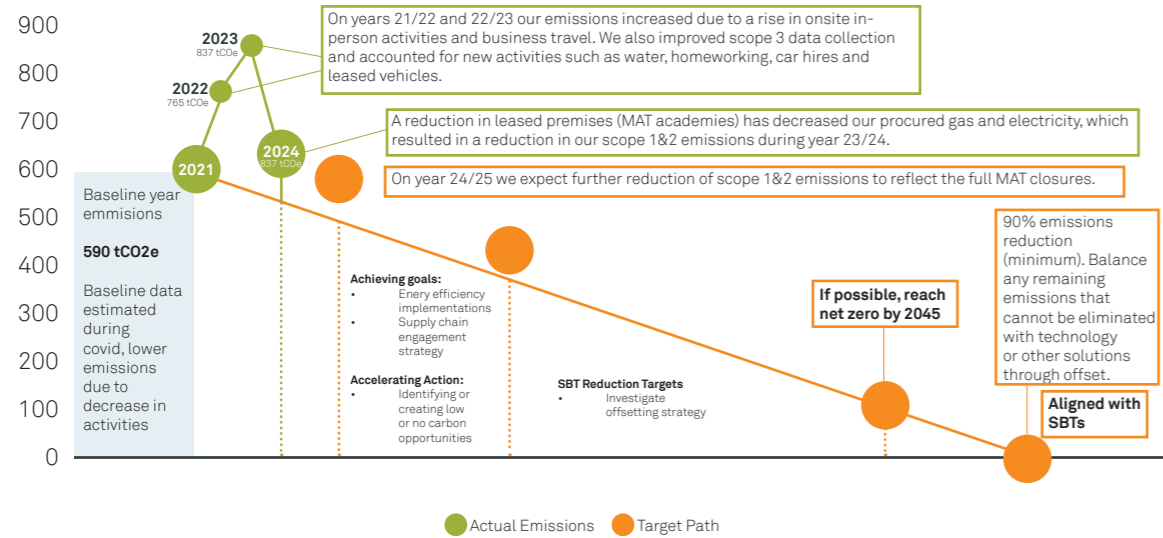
900
800
700
600
500
400
300
200
100
0

2023
837 tCOe

2022
765 tCOe

2021

2024
837 tCOe

On years 21/22 and 22/23 our emissions increased due to a rise in onsite in-person activities and business travel. We also improved scope 3 data collection and accounted for new activities such as water, homeworking, car hires and leased vehicles.

A reduction in leased premises (MAT academies) has decreased our procured gas and electricity, which resulted in a reduction in our scope 1&2 emissions during year 23/24.

On year 24/25 we expect further reduction of scope 1&2 emissions to reflect the full MAT closures.

Baseline year emmisions

590 tCO2e

Baseline data estimated during covid, lower emissions due to decrease in activities

Achieving goals:
• Enery efficiency implementations
• Supply chain engagement strategy

Accelerating Action:
• Identifying or creating low or no carbon opportunities

SBT Reduction Targets
• Investigate offsetting strategy

If possible, reach net zero by 2045

90% emissions reduction (minimum). Balance any remaining emissions that cannot be eliminated with technology or other solutions through offset.

Aligned with SBTs

Actual Emissions
Target Path